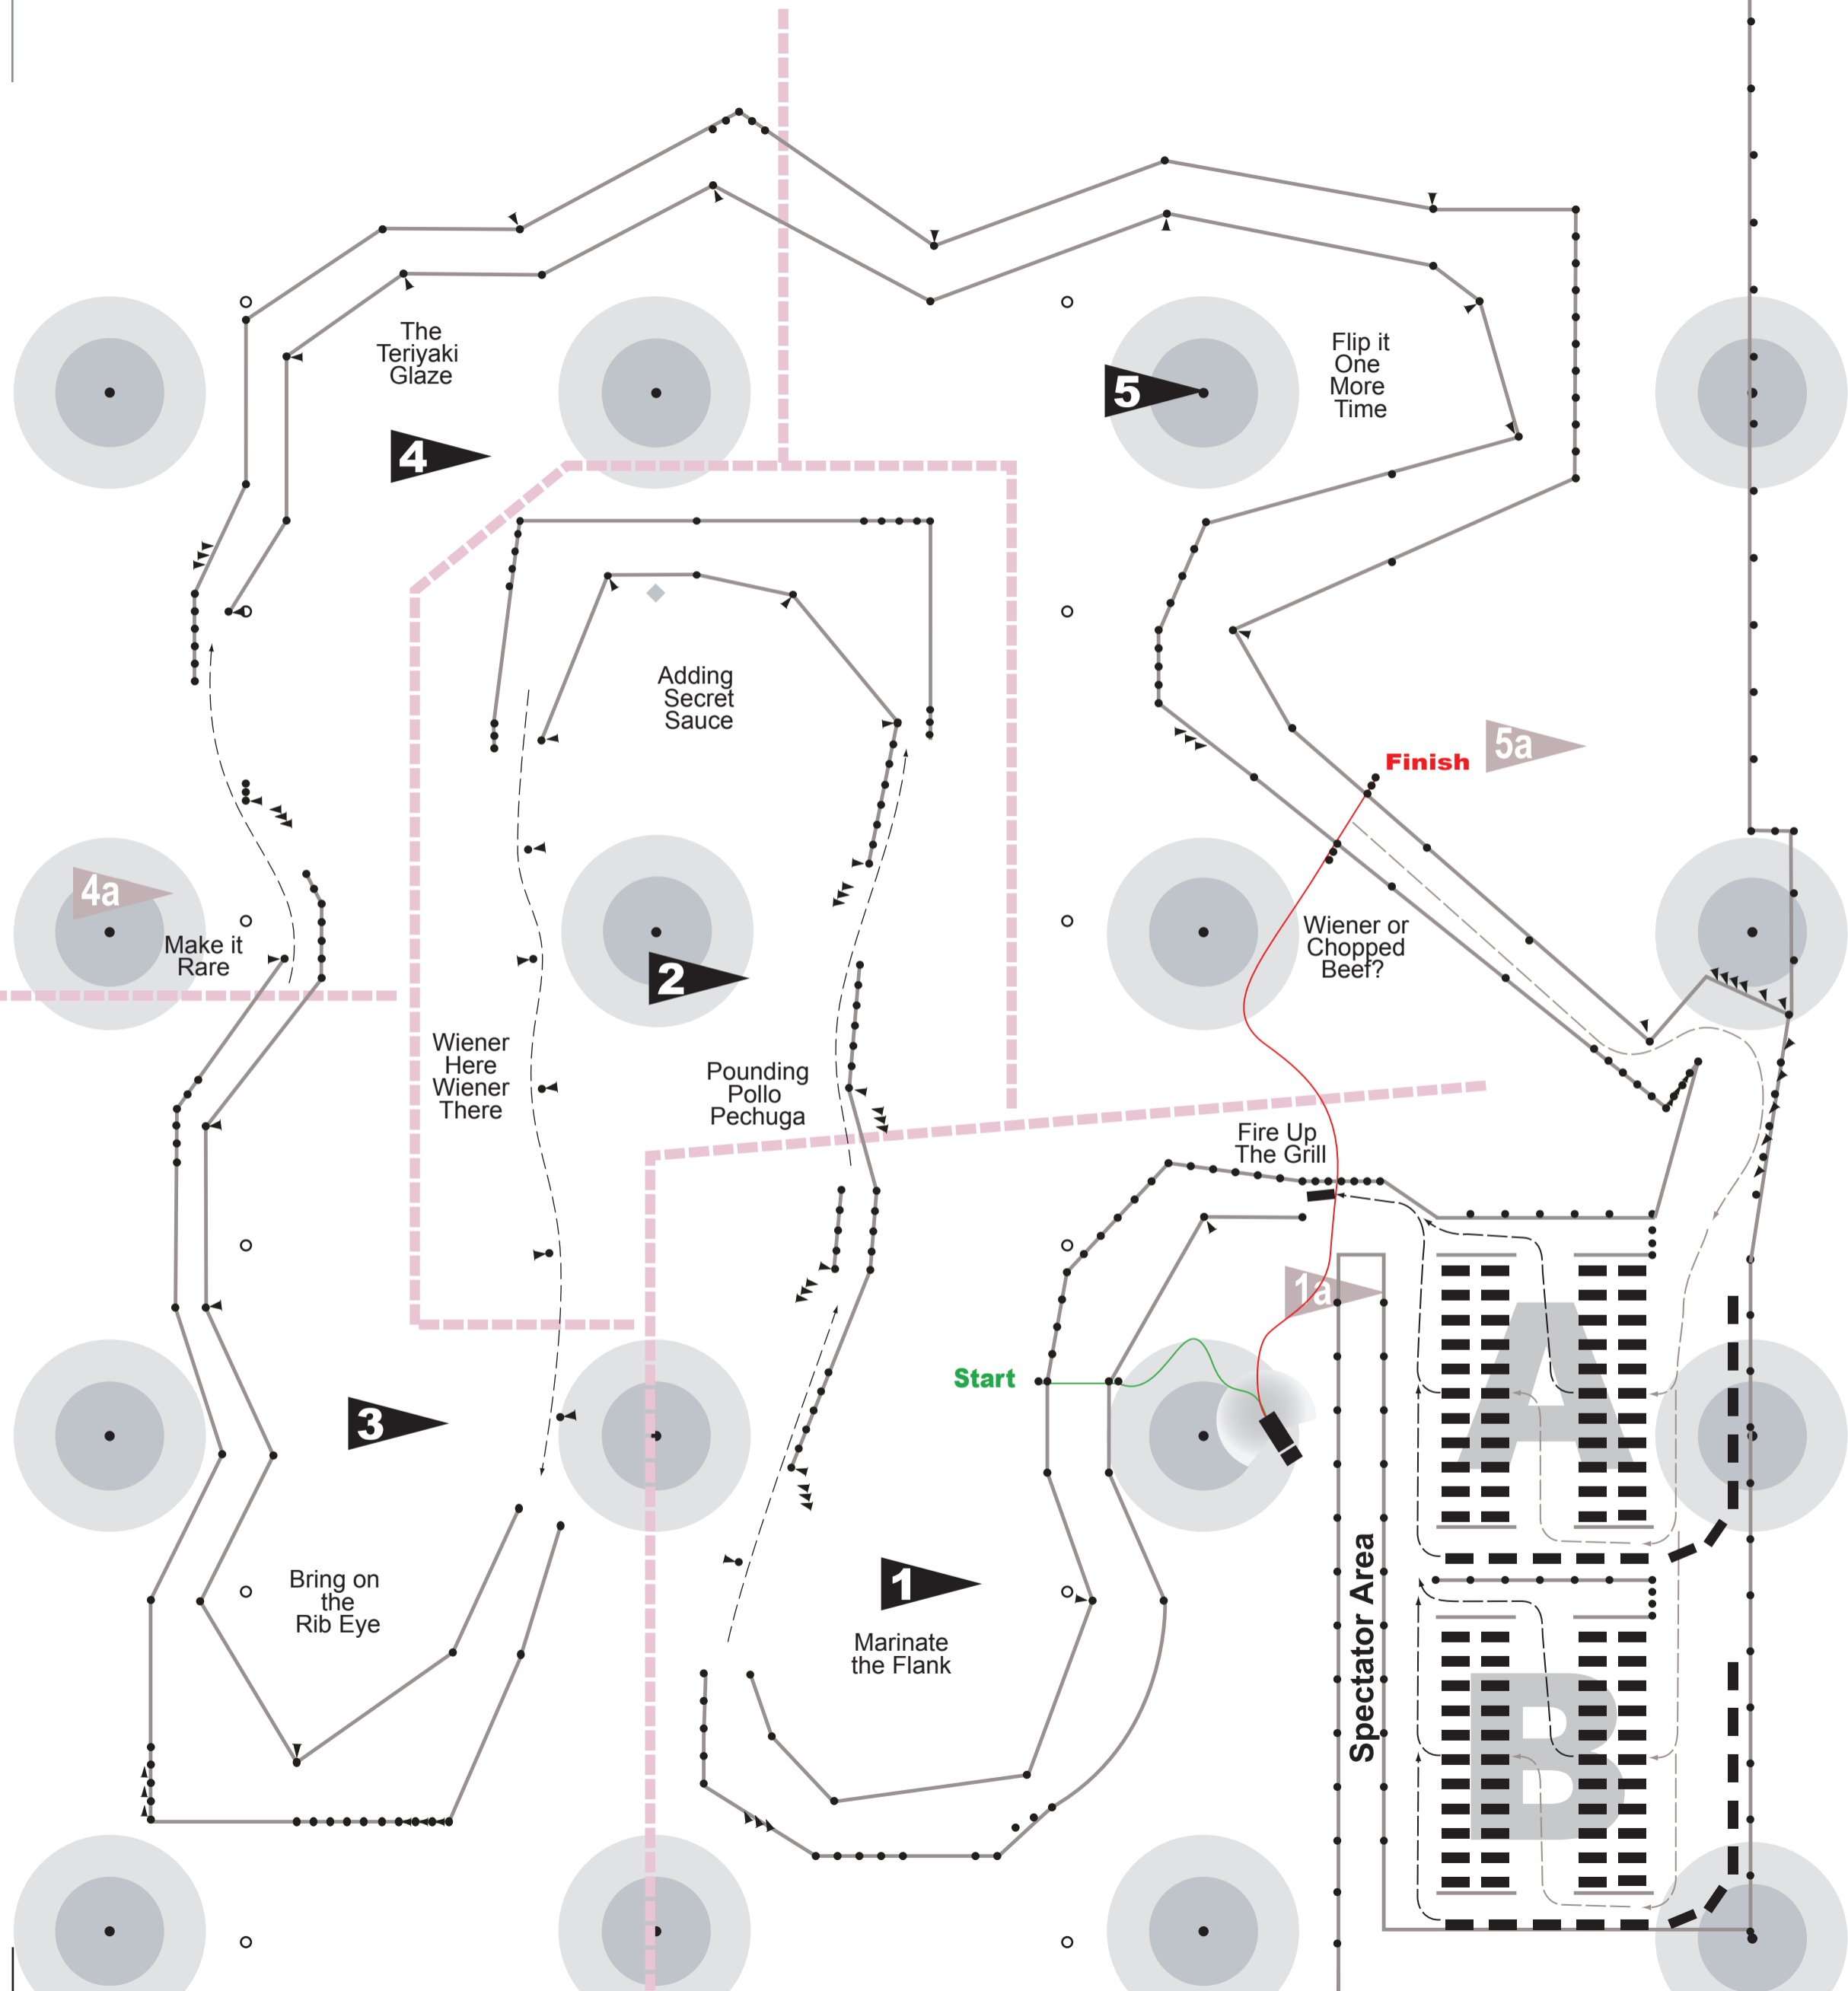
The Teriyaki Glaze

4

5

Flip it One More Time

Adding Secret Sauce

5a

Finish

4a

Make it Rare

2

Wiener or Chopped Beef?

Wiener Here Wiener There

Pounding Pollo Pechuga

Fire Up The Grill

1a

Start

3

A

Bring on the Rib Eye

1

Marinate the Flank

Spectator Area

B